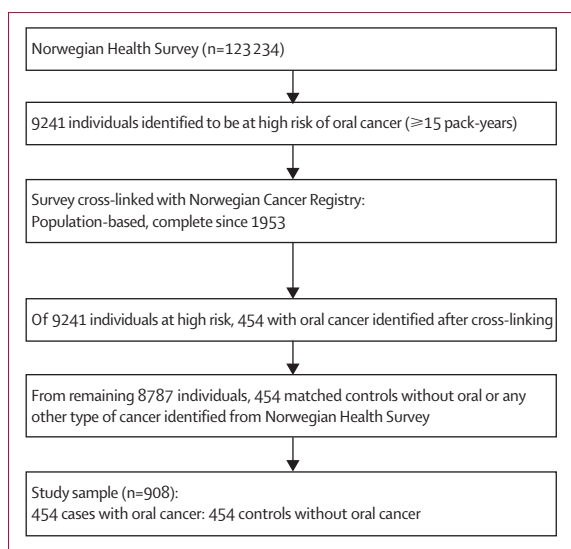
Norwegian Health Survey (n=123 234)

9241 individuals identified to be at high risk of oral cancer (≥15 pack-years)

Survey cross-linked with Norwegian Cancer Registry:
Population-based, complete since 1953

Of 9241 individuals at high risk, 454 with oral cancer identified after cross-linking

From remaining 8787 individuals, 454 matched controls without oral or any other type of cancer identified from Norwegian Health Survey

Study sample (n=908):
454 cases with oral cancer: 454 controls without oral cancer